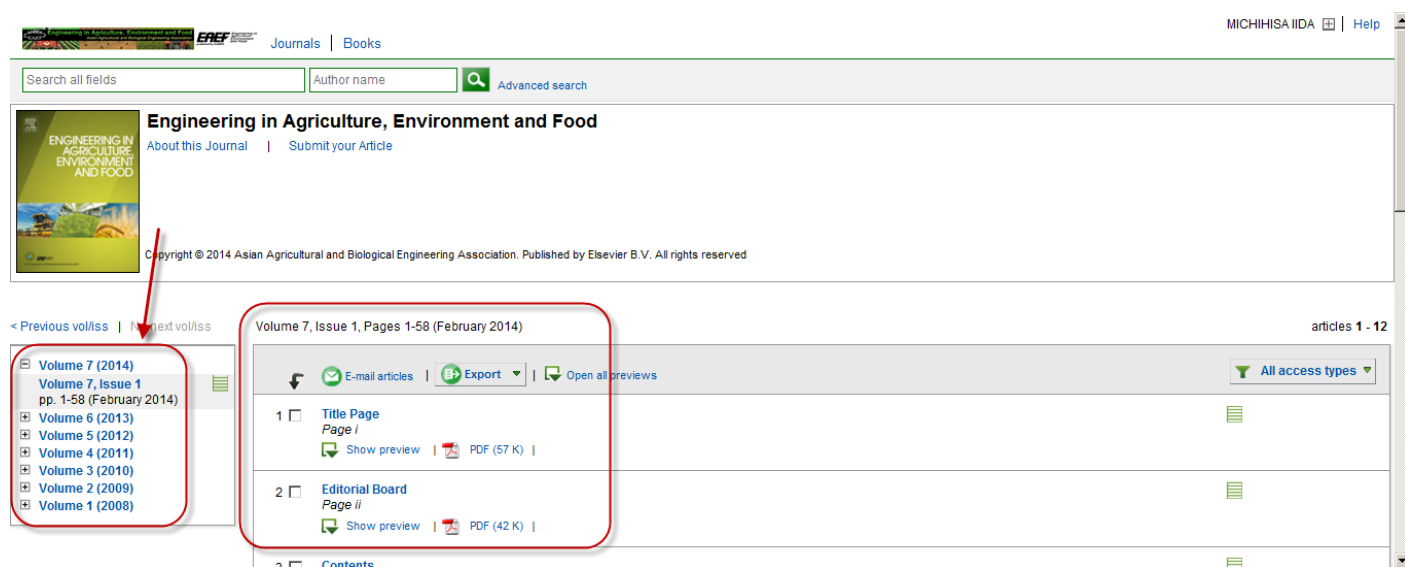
Engineering in Agriculture, Environment and Food
Asian Agricultural and Biological Engineering Association
EAEF

Journals | Books

MICHIHISA IIDA | Help

Search all fields
Author name
Advanced search

ENGINEERING IN AGRICULTURE, ENVIRONMENT AND FOOD

Engineering in Agriculture, Environment and Food
About this Journal | Submit your Article

Copyright © 2014 Asian Agricultural and Biological Engineering Association. Published by Elsevier B.V. All rights reserved

< Previous vol/iss | Next vol/iss

Volume 7, Issue 1, Pages 1-58 (February 2014)

articles 1 - 12

Volume 7 (2014)
Volume 7, Issue 1
pp. 1-58 (February 2014)
Volume 6 (2013)
Volume 5 (2012)
Volume 4 (2011)
Volume 3 (2010)
Volume 2 (2009)
Volume 1 (2008)

E-mail articles | Export | Open all previews

All access types

1 Title Page
Page i
Show preview | PDF (57 K) |

2 Editorial Board
Page ii
Show preview | PDF (42 K) |

3 Contents